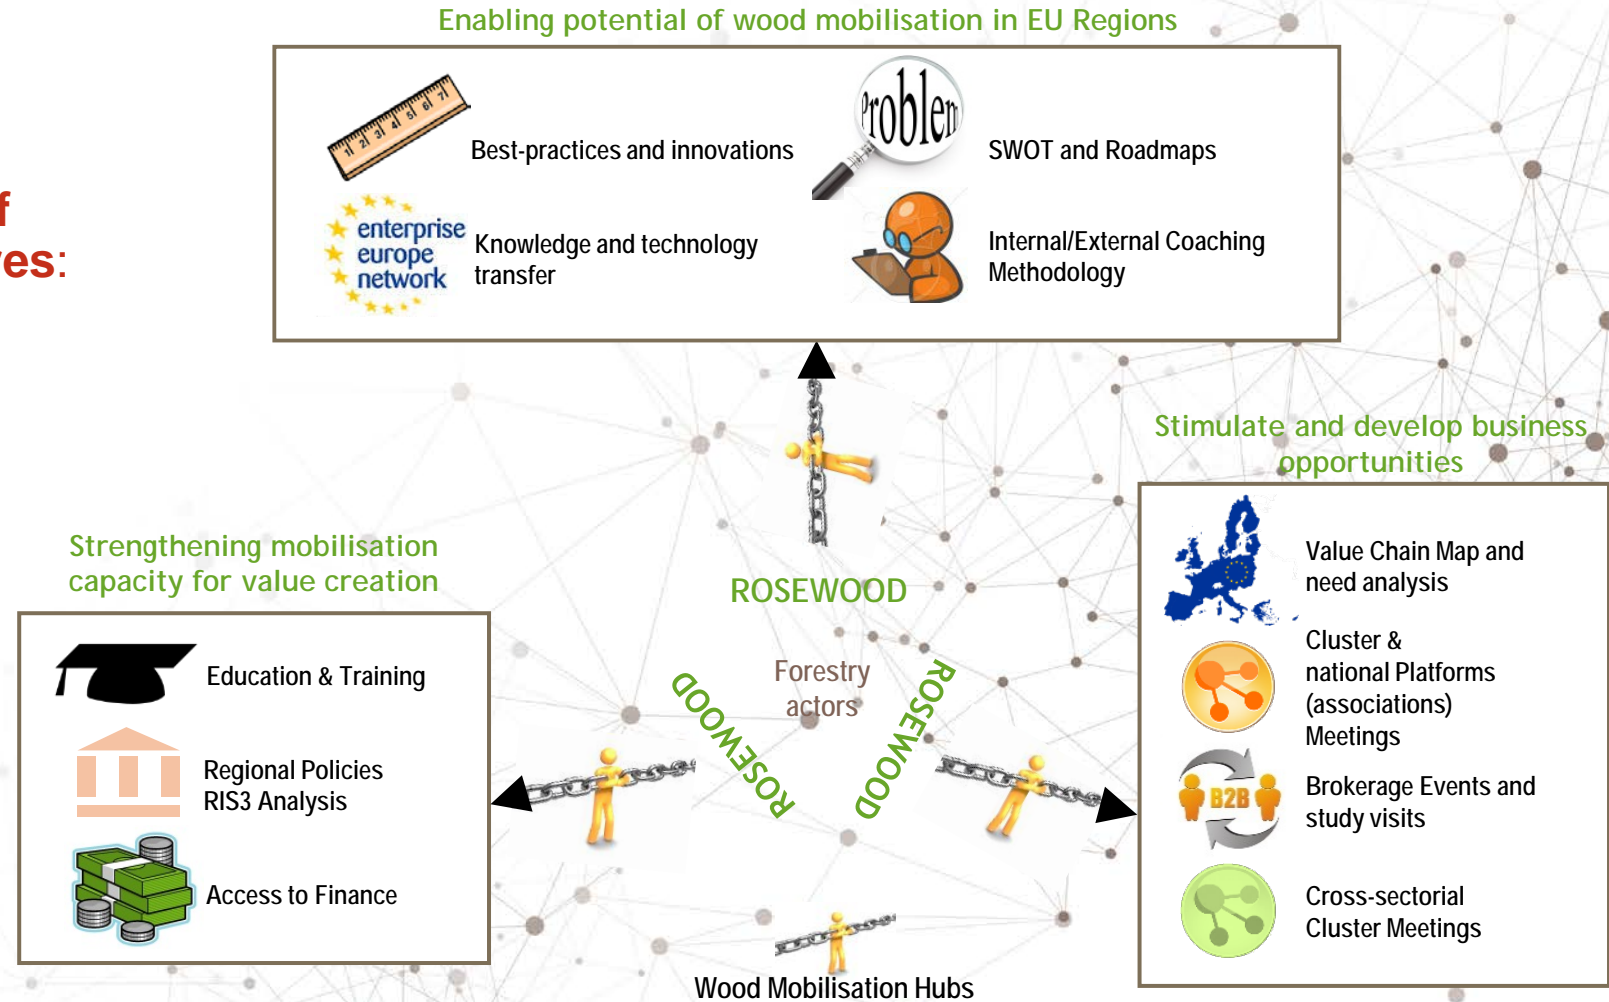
Enabling potential of wood mobilisation in EU Regions

Best-practices and innovations

Problem

SWOT and Roadmaps

enterprise europe network

Knowledge and technology transfer

Internal/External Coaching Methodology

f
es:

Stimulate and develop business opportunities

Strengthening mobilisation capacity for value creation

ROSEWOOD

Value Chain Map and need analysis

Cluster & national Platforms (associations) Meetings

Education & Training

Forestry actors

ROSEWOOD

ROSEWOOD

Regional Policies
RIS3 Analysis

B2B

Brokerage Events and study visits

Access to Finance

Cross-sectorial Cluster Meetings

Wood Mobilisation Hubs